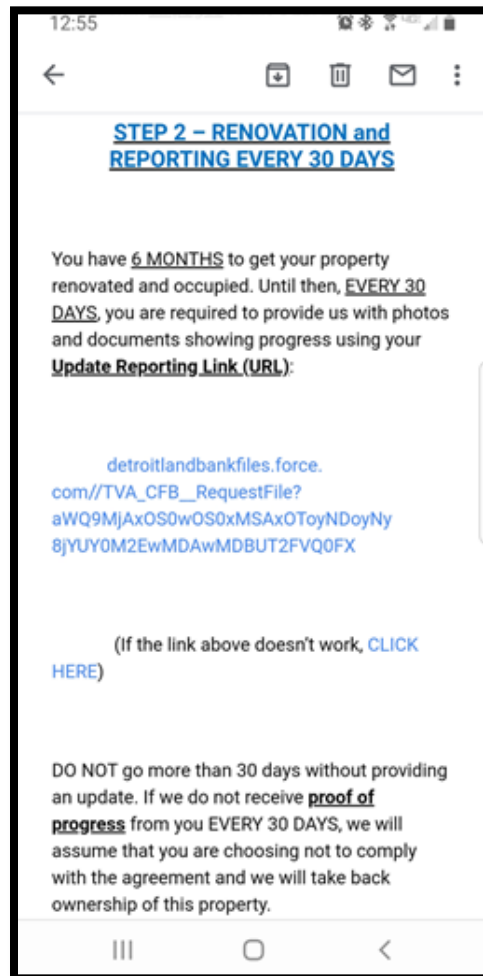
12:55

STEP 2 – RENOVATION and REPORTING EVERY 30 DAYS

You have 6 MONTHS to get your property renovated and occupied. Until then, EVERY 30 DAYS, you are required to provide us with photos and documents showing progress using your Update Reporting Link (URL):

detroitlandbankfiles.force.com//TVA_CFB__RequestFile?aWQ9MjAxOS0wOS0xMSAxOToyNDoyNy8jYUY0M2EwMDAwMDBUT2FVQ0FX

(If the link above doesn't work, CLICK HERE)

DO NOT go more than 30 days without providing an update. If we do not receive proof of progress from you EVERY 30 DAYS, we will assume that you are choosing not to comply with the agreement and we will take back ownership of this property.